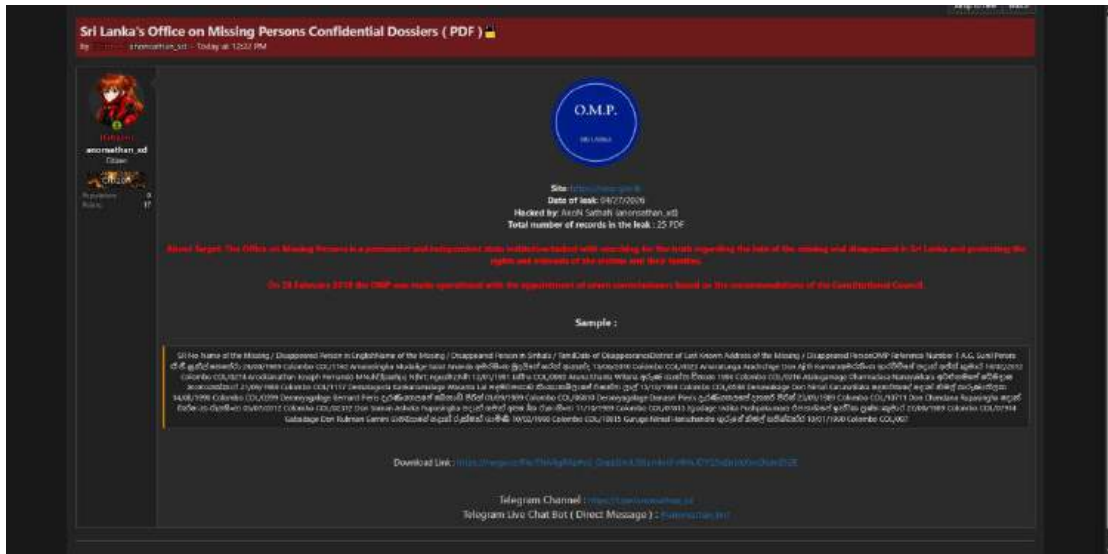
Sri Lanka's Office on Missing Persons Confidential Dossiers ( PDF )

By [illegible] anonsathan_xd - Today at 12:22 PM

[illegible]
anonsathan_xd
Citizen

Reputation 0
Posts 17

O.M.P.
SRI LANKA

Site: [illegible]
Date of leak: 04/27/2026
Hacked by: AxoN Sathan (anonsathan_xd)
Total number of records in the leak : 25 PDF

About Target: The Office on Missing Persons is a permanent and independent state institution tasked with searching for the truth regarding the fate of the missing and disappeared in Sri Lanka and protecting the rights and interests of the victims and their families.

On 28 February 2018 the OMP was made operational with the appointment of seven commissioners based on the recommendations of the Constitutional Council.

Sample :

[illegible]

Download Link : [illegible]

Telegram Channel : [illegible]
Telegram Live Chat Bot ( Direct Message ) : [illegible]